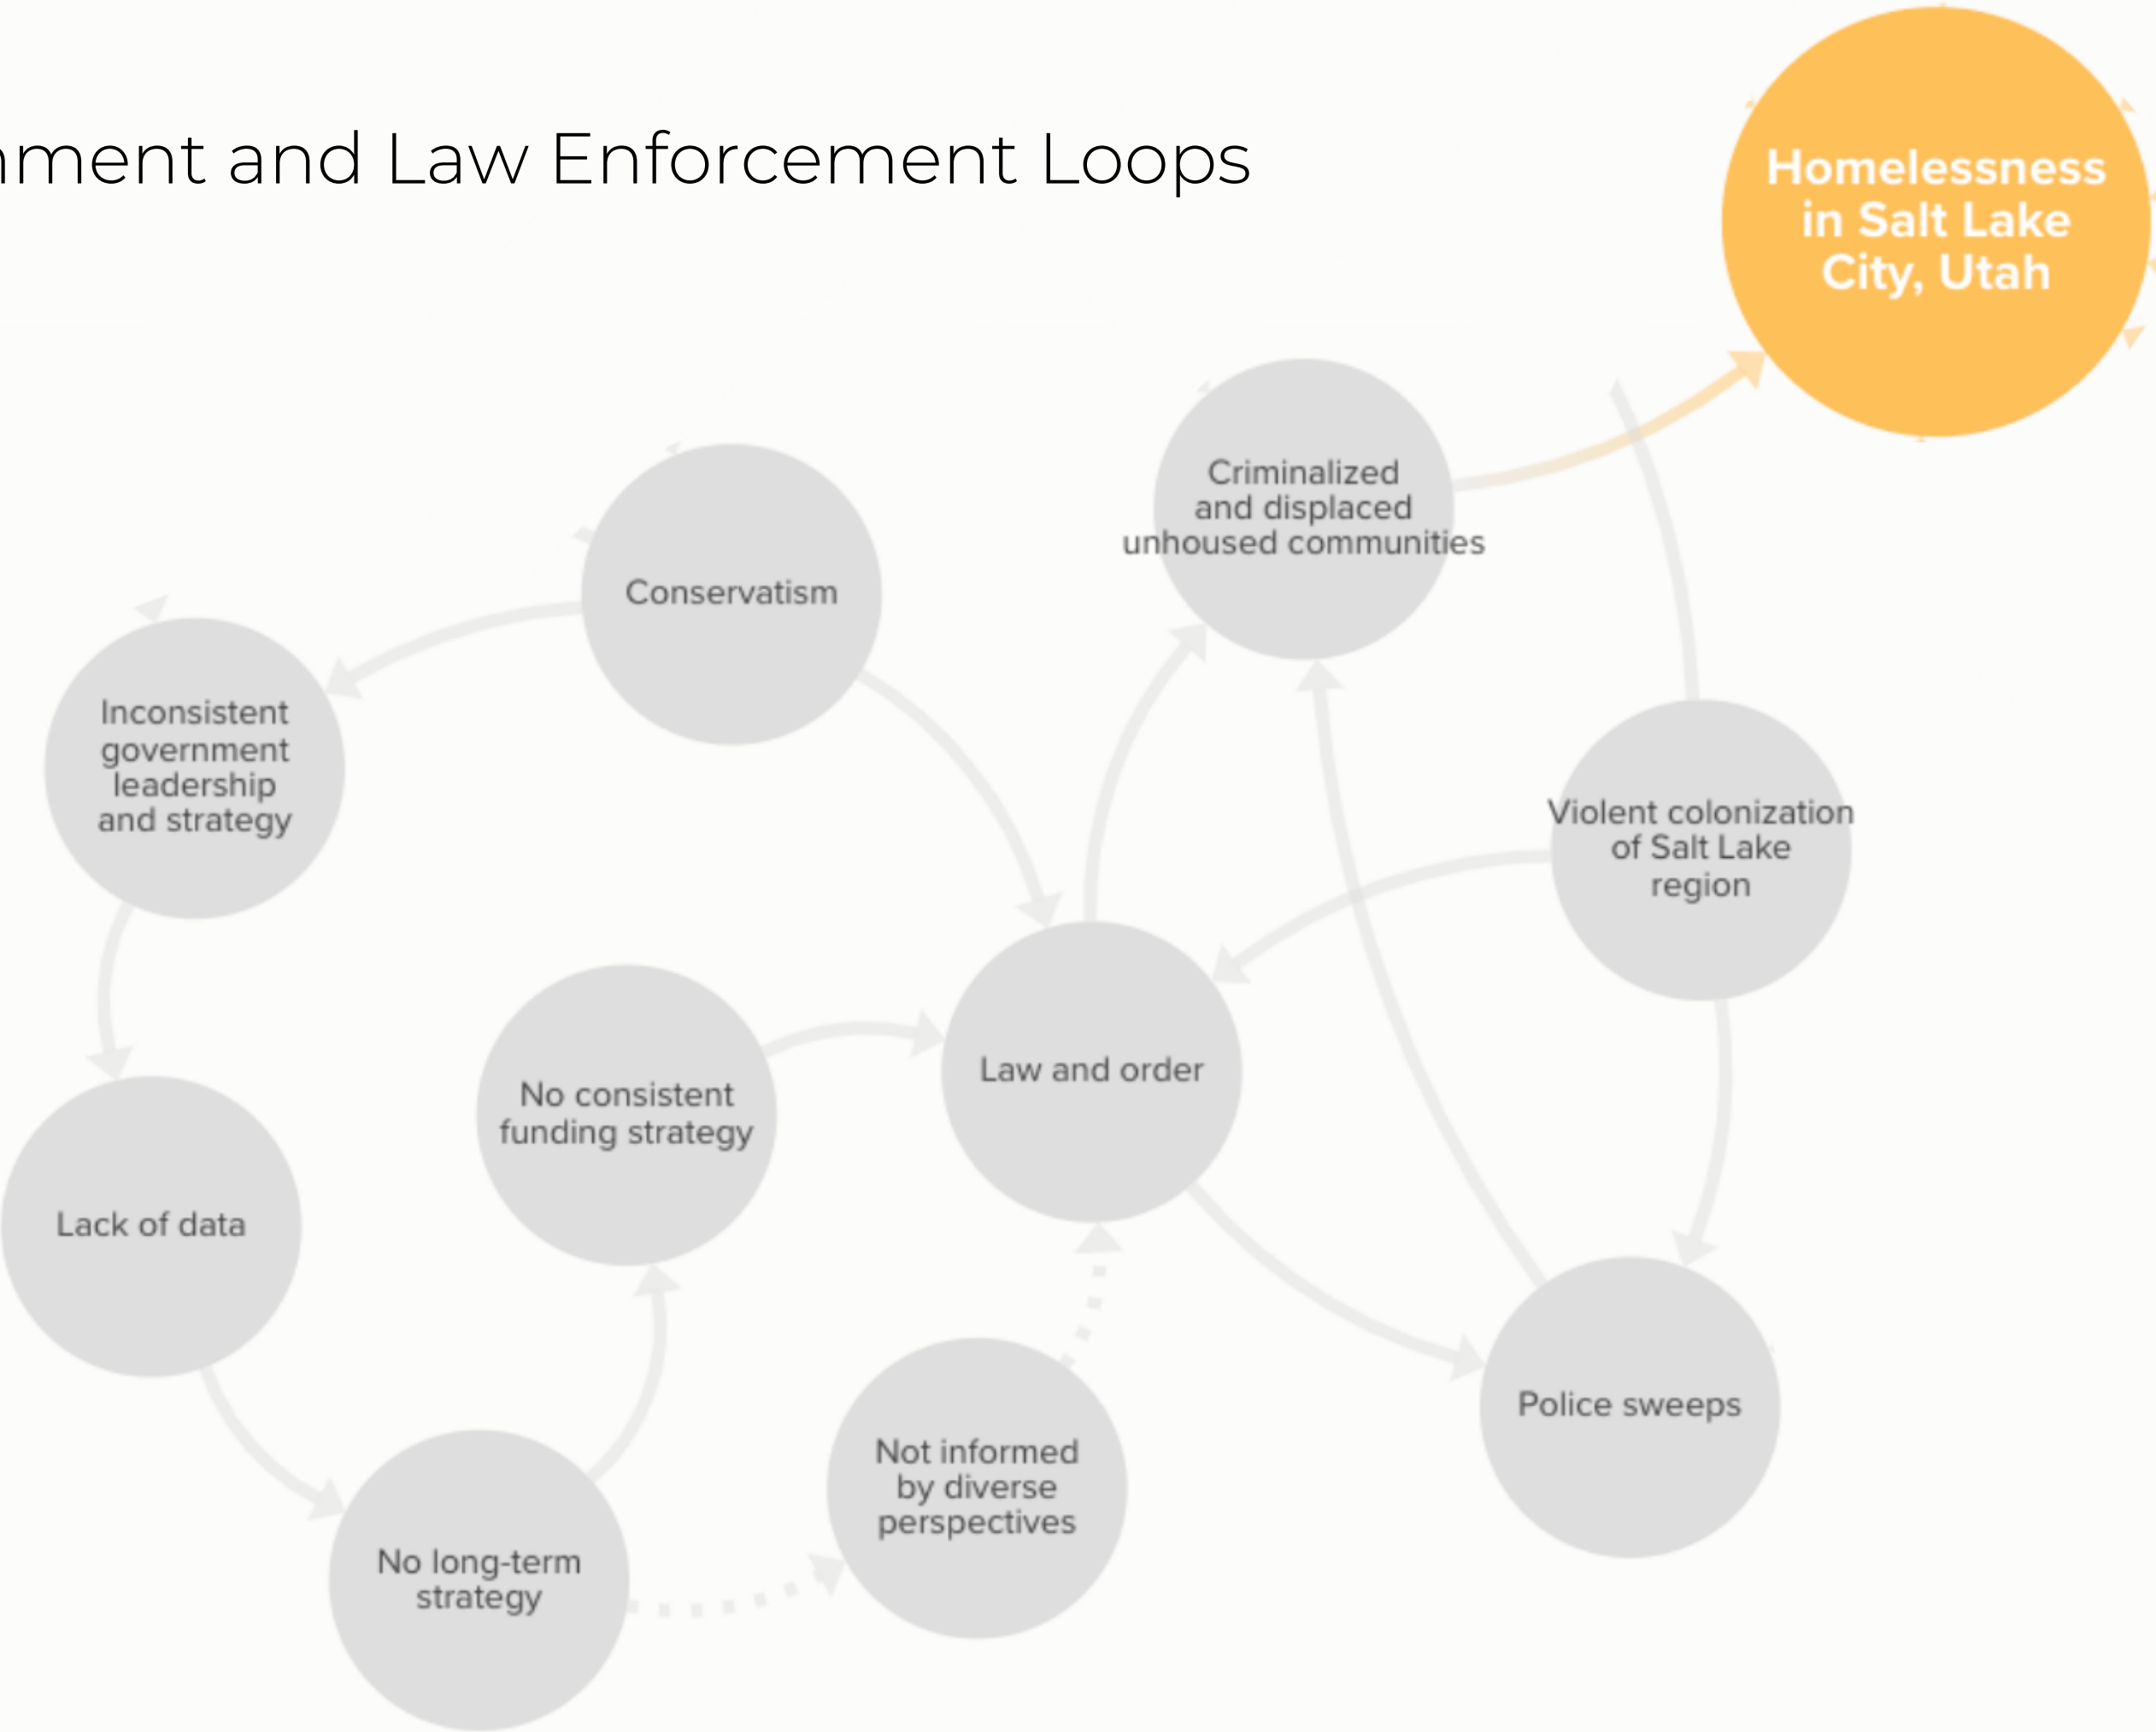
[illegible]ment and Law Enforcement Loops

Homelessness in Salt Lake City, Utah

Criminalized and displaced unhoused communities

Conservatism

Inconsistent government leadership and strategy

Violent colonization of Salt Lake region

Law and order

No consistent funding strategy

Lack of data

Police sweeps

Not informed by diverse perspectives

No long-term strategy